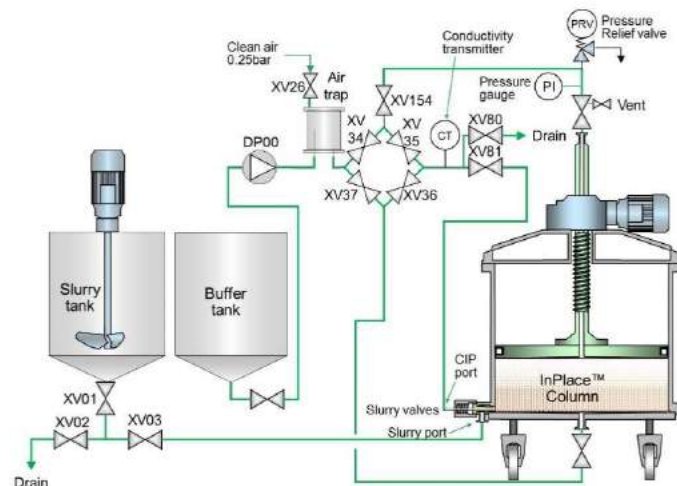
Clean air
0.25bar
XV26
Air trap
Conductivity transmitter
PRV
Pressure Relief valve
Pressure gauge
PI
Vent
XV154
XV 34
XV 35
CT
XV80
Drain
XV81
DP00
XV37
XV36
Slurry tank
Buffer tank
CIP port
InPlace™ Column
Slurry valves
Slurry port
XV01
XV02
XV03
Drain